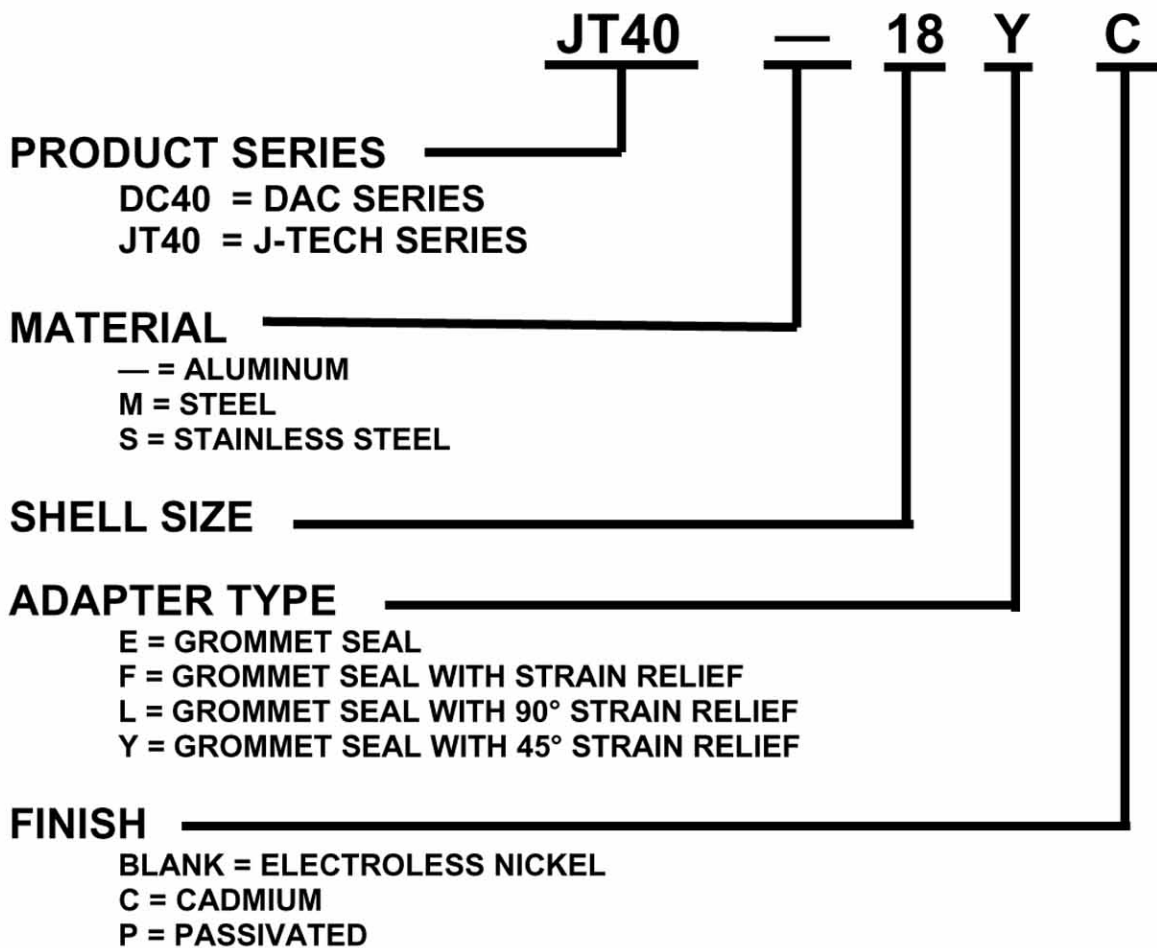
JT40 — 18 Y C

PRODUCT SERIES
DC40 = DAC SERIES
JT40 = J-TECH SERIES

MATERIAL
— = ALUMINUM
M = STEEL
S = STAINLESS STEEL

SHELL SIZE

ADAPTER TYPE
E = GROMMET SEAL
F = GROMMET SEAL WITH STRAIN RELIEF
L = GROMMET SEAL WITH 90° STRAIN RELIEF
Y = GROMMET SEAL WITH 45° STRAIN RELIEF

FINISH
BLANK = ELECTROLESS NICKEL
C = CADMIUM
P = PASSIVATED